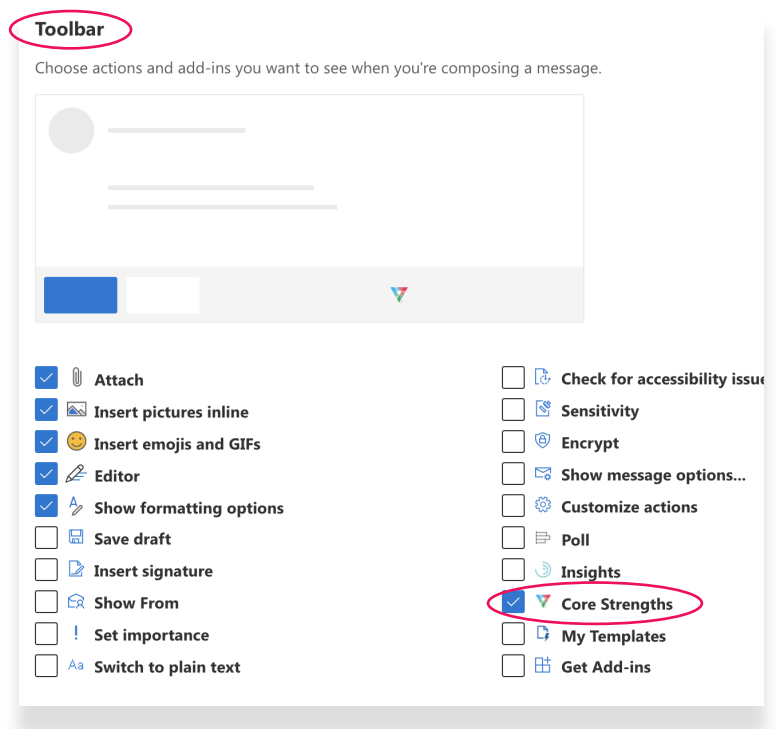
Toolbar

Choose actions and add-ins you want to see when you're composing a message.

Attach
Insert pictures inline
Insert emojis and GIFs
Editor
Show formatting options
Save draft
Insert signature
Show From
Set importance
Switch to plain text

Check for accessibility issue
Sensitivity
Encrypt
Show message options...
Customize actions
Poll
Insights
Core Strengths
My Templates
Get Add-ins